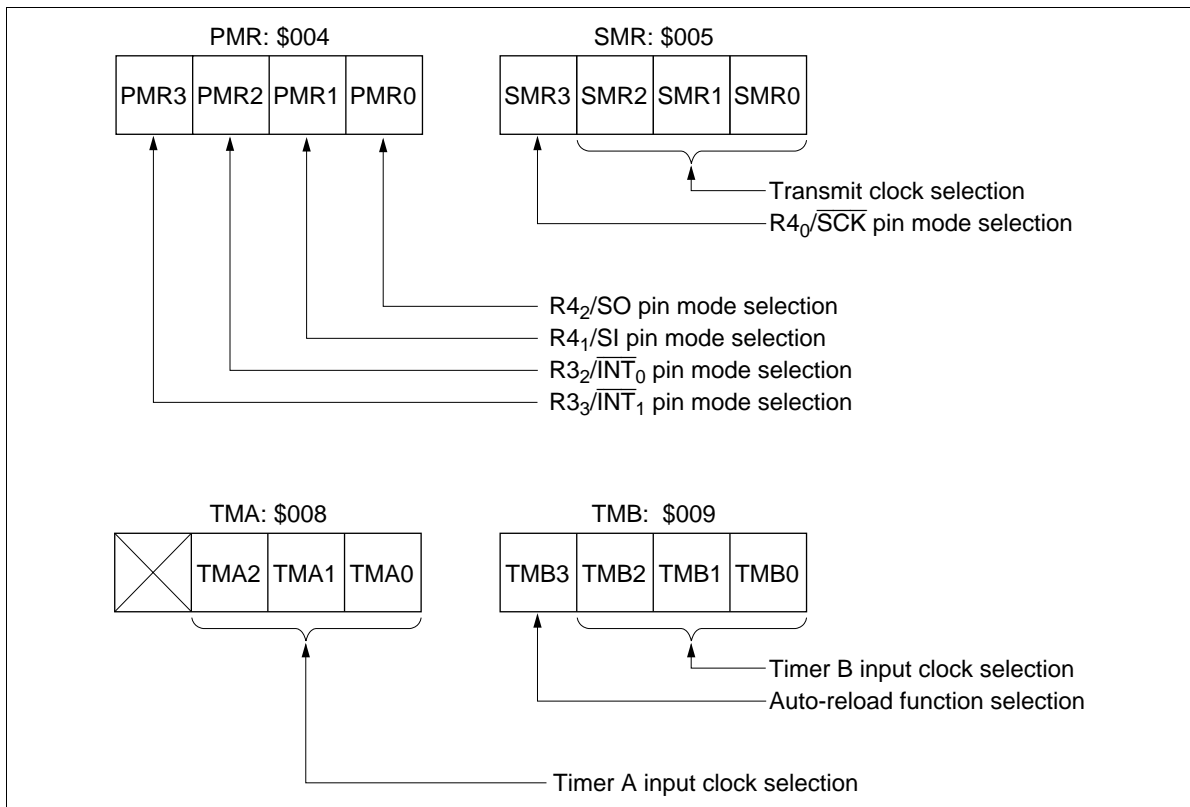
PMR: \$004

| PMR3 | PMR2 | PMR1 | PMR0 |
|---|---|---|---|

SMR: \$005

| SMR3 | SMR2 | SMR1 | SMR0 |
|---|---|---|---|

Transmit clock selection

$R4_0/\overline{SCK}$ pin mode selection

$R4_2$/SO pin mode selection

$R4_1$/SI pin mode selection

$R3_2/\overline{INT}_0$ pin mode selection

$R3_3/\overline{INT}_1$ pin mode selection

TMA: \$008

|  | TMA2 | TMA1 | TMA0 |
|---|---|---|---|

TMB: \$009

| TMB3 | TMB2 | TMB1 | TMB0 |
|---|---|---|---|

Timer B input clock selection

Auto-reload function selection

Timer A input clock selection